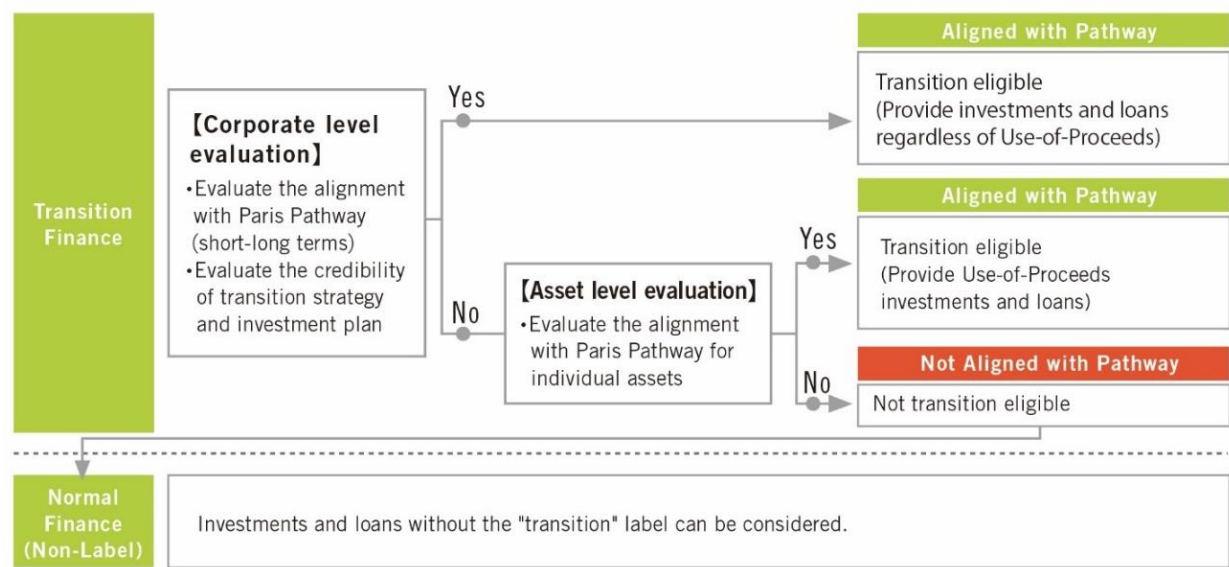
Transition Finance

【Corporate level evaluation】
•Evaluate the alignment with Paris Pathway (short-long terms)
•Evaluate the credibility of transition strategy and investment plan

Yes

Aligned with Pathway
Transition eligible (Provide investments and loans regardless of Use-of-Proceeds)

No

【Asset level evaluation】
•Evaluate the alignment with Paris Pathway for individual assets

Yes

Aligned with Pathway
Transition eligible (Provide Use-of-Proceeds investments and loans)

No

Not Aligned with Pathway
Not transition eligible

Normal Finance (Non-Label)

Investments and loans without the "transition" label can be considered.